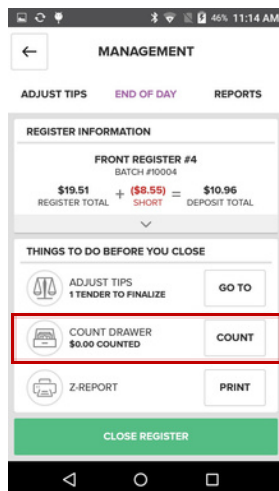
46% 11:14 AM

MANAGEMENT

ADJUST TIPS END OF DAY REPORTS

REGISTER INFORMATION

FRONT REGISTER #4
BATCH #10004

$19.51 REGISTER TOTAL + ($8.55) SHORT = $10.96 DEPOSIT TOTAL

THINGS TO DO BEFORE YOU CLOSE

ADJUST TIPS
1 TENDER TO FINALIZE
GO TO

COUNT DRAWER
$0.00 COUNTED
COUNT

Z-REPORT
PRINT

CLOSE REGISTER